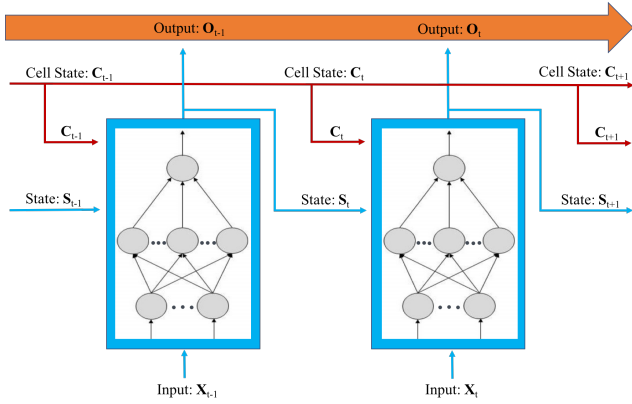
Output: $\mathbf{O}_{t-1}$

Output: $\mathbf{O}_t$

Cell State: $\mathbf{C}_{t-1}$

Cell State: $\mathbf{C}_t$

Cell State: $\mathbf{C}_{t+1}$

$\mathbf{C}_{t-1}$

$\mathbf{C}_t$

$\mathbf{C}_{t+1}$

State: $\mathbf{S}_{t-1}$

State: $\mathbf{S}_t$

State: $\mathbf{S}_{t+1}$

Input: $\mathbf{X}_{t-1}$

Input: $\mathbf{X}_t$